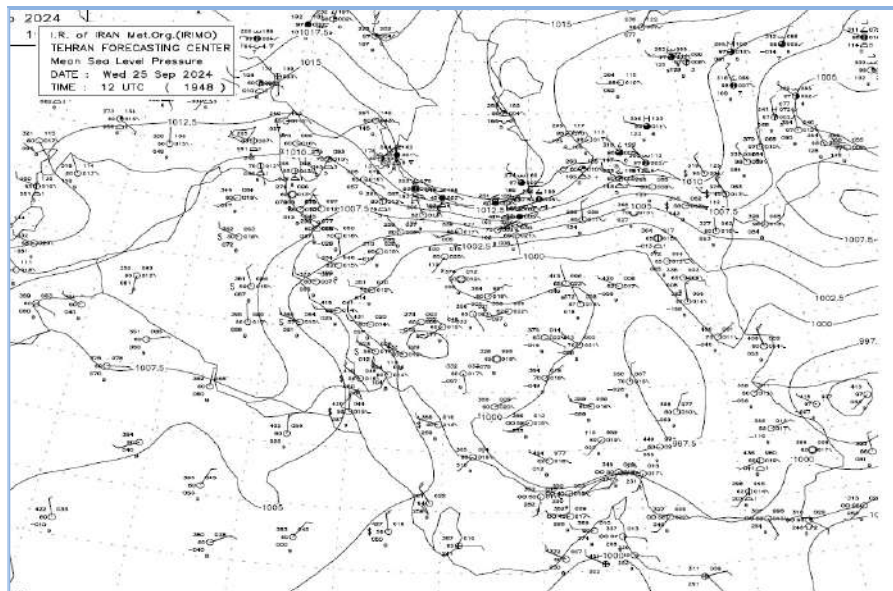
2024

I.R. of IRAN Met.Org.(IRIMO)
TEHRAN FORECASTING CENTER
Mean Sea Level Pressure
DATE : Wed 25 Sep 2024
TIME : 12 UTC ( 1948 )

1015
1017.5
1015
1012.5
1010
1007.5
1005
1002.5
1000
1007.5
1005
1002.5
1000
997.5
1000
997.5
1007.5
1005
1000
1000